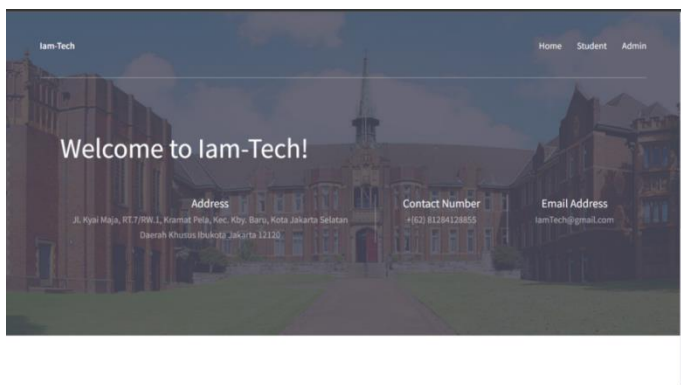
Iam-Tech

Home Student Admin

Welcome to Iam-Tech!

Address
Jl. Kyai Maja, RT.7/RW.1, Kramat Pela, Kec. Kby. Baru, Kota Jakarta Selatan Daerah Khusus Ibukota Jakarta 12120

Contact Number
+(62) 81284128855

Email Address
IamTech@gmail.com